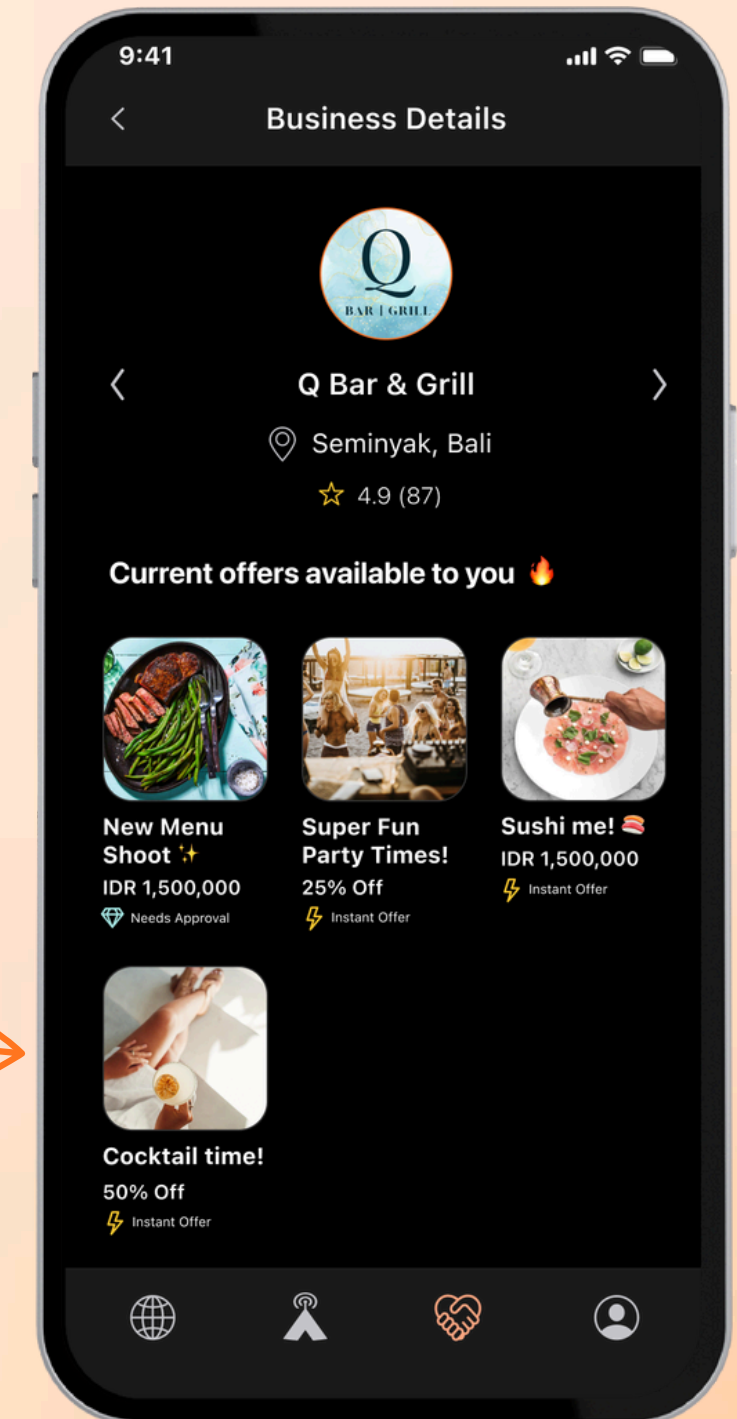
9:41

Business Details

Q
BAR | GRILL

Q Bar & Grill

Seminyak, Bali

4.9 (87)

Current offers available to you 🔥

New Menu Shoot ✨
IDR 1,500,000
Needs Approval

Super Fun Party Times!
25% Off
Instant Offer

Sushi me! 🍣
IDR 1,500,000
Instant Offer

Cocktail time!
50% Off
Instant Offer